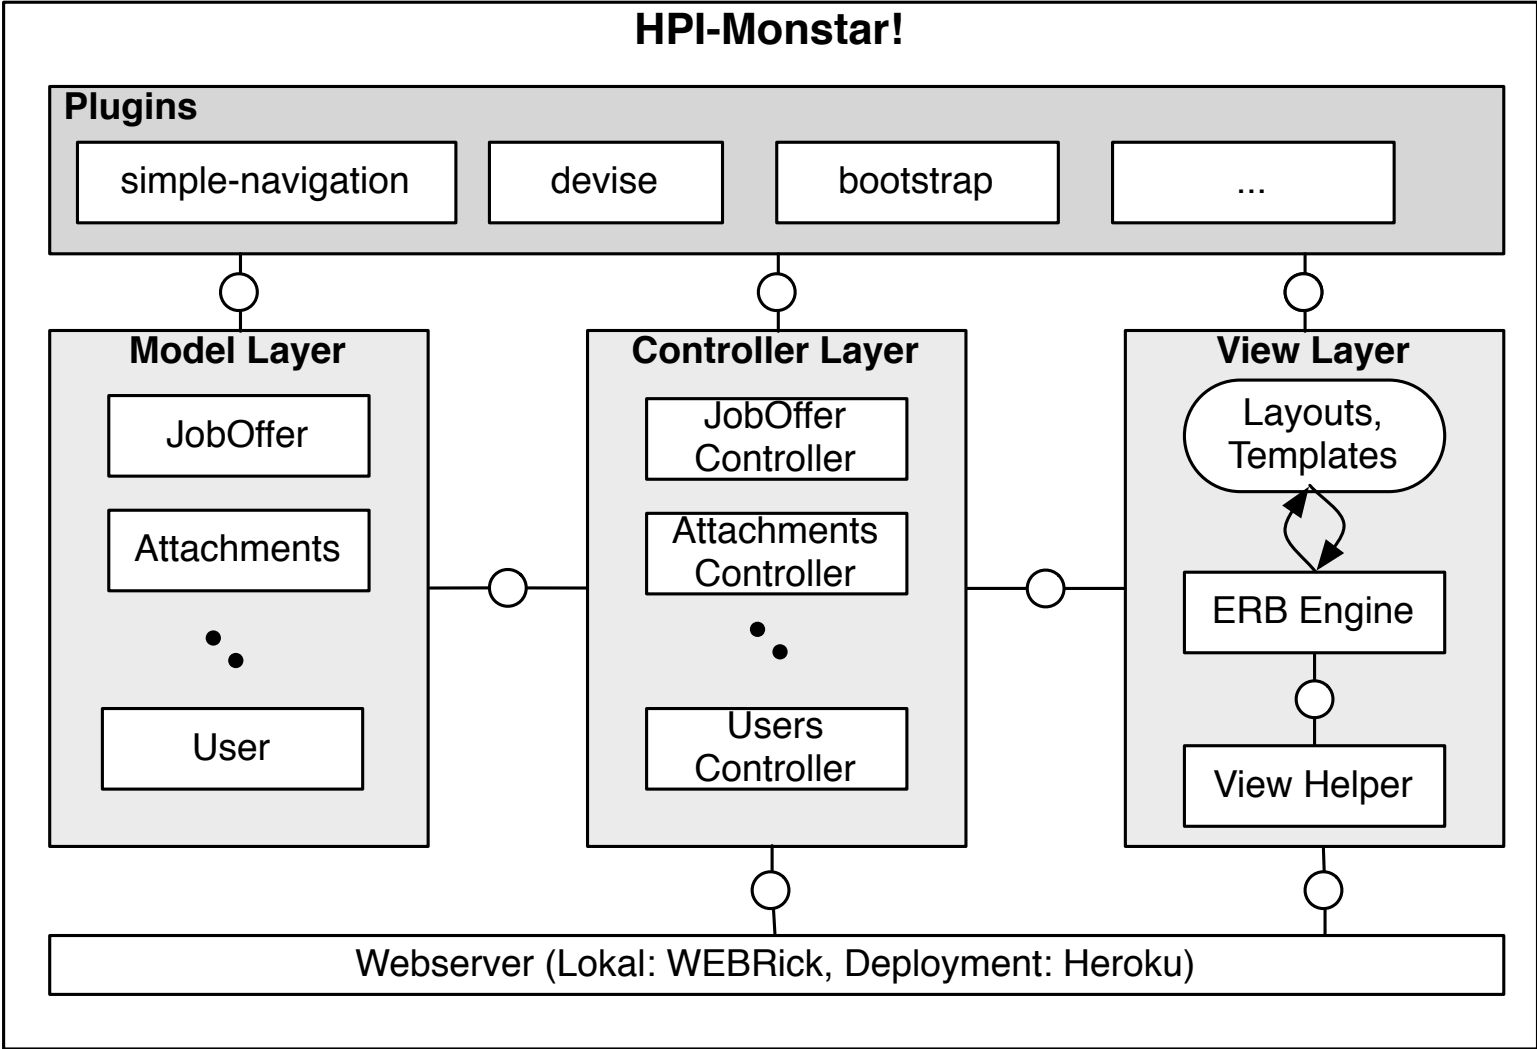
HPI-Monstar!

Plugins

simple-navigation

devise

bootstrap

...

Model Layer

JobOffer

Attachments

User

Controller Layer

JobOffer Controller

Attachments Controller

Users Controller

View Layer

Layouts, Templates

ERB Engine

View Helper

Webserver (Lokal: WEBRick, Deployment: Heroku)